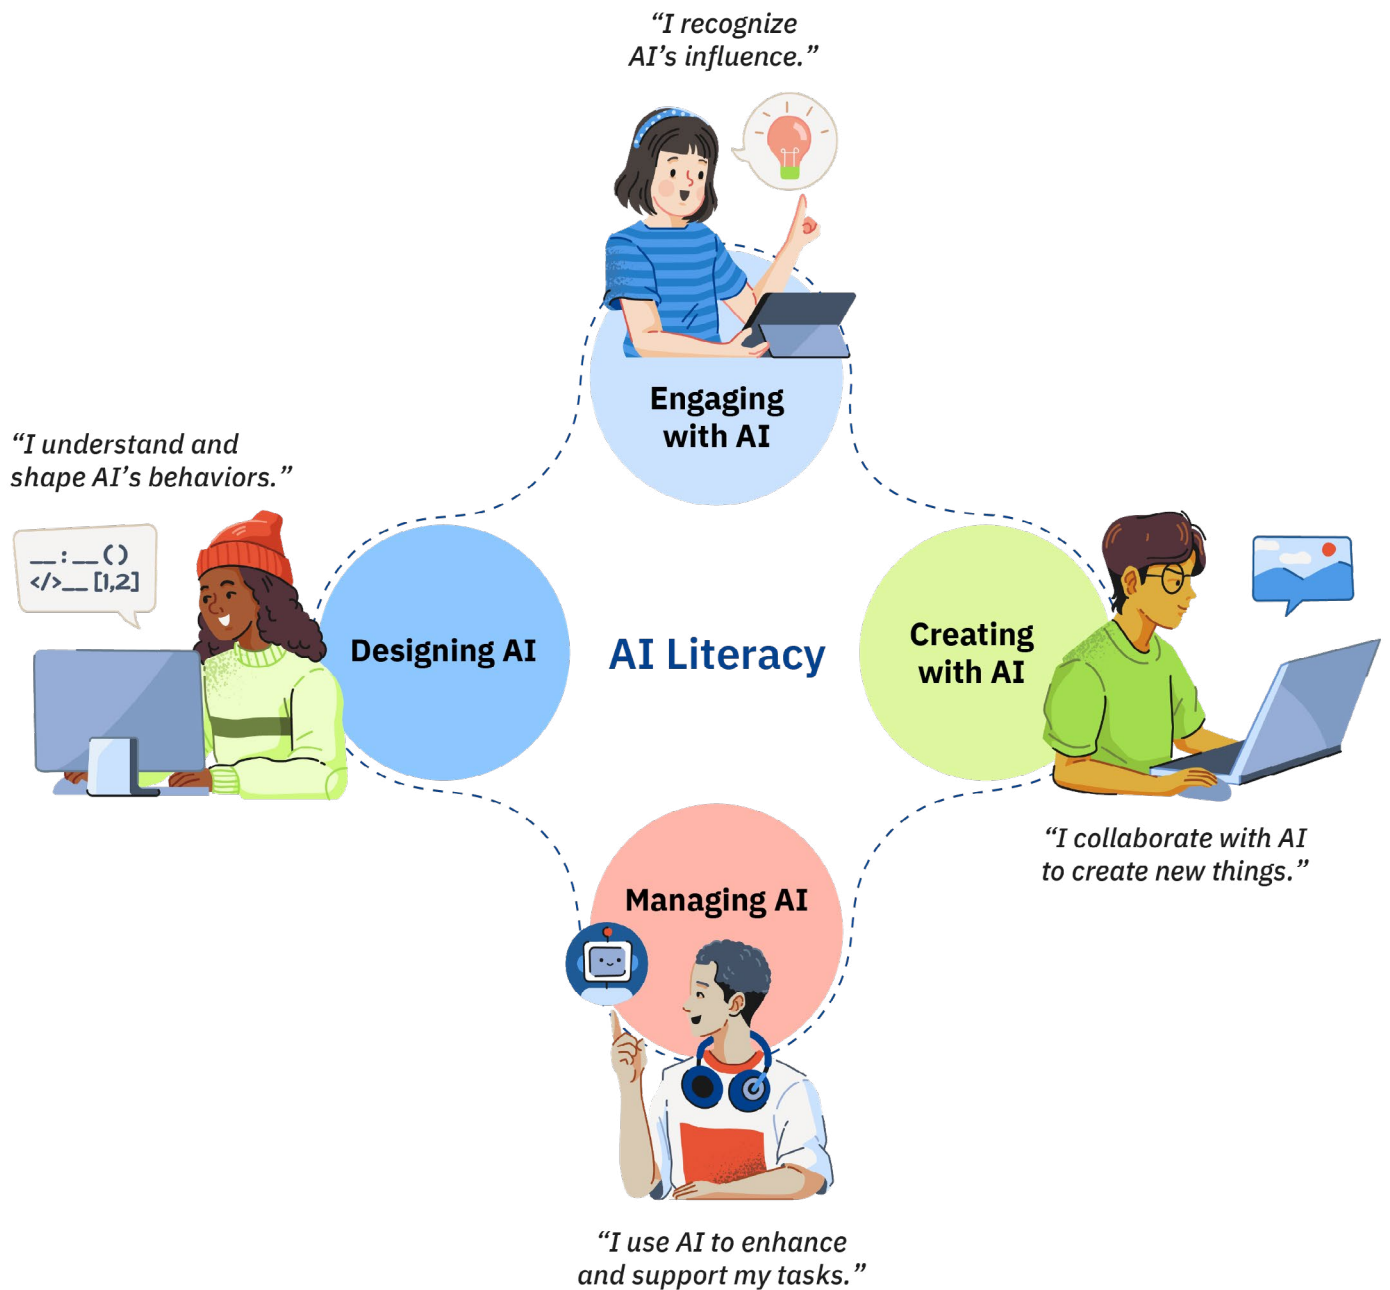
“I recognize AI’s influence.”

Engaging with AI

“I understand and shape AI’s behaviors.”

__:__()
</>__ [1,2]

Designing AI

AI Literacy

Creating with AI

“I collaborate with AI to create new things.”

Managing AI

“I use AI to enhance and support my tasks.”